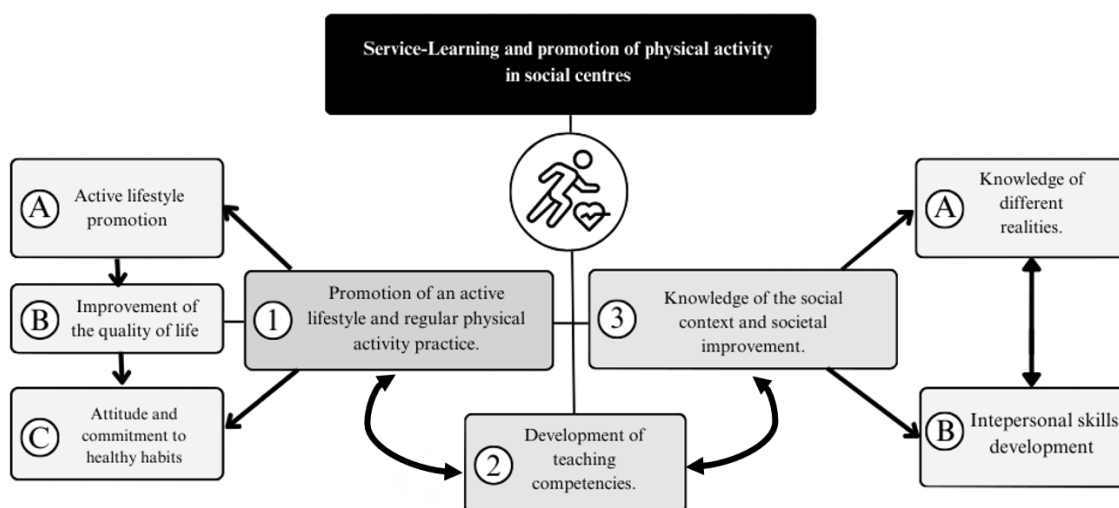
Service-Learning and promotion of physical activity in social centres

A Active lifestyle promotion

B Improvement of the quality of life

C Attitude and commitment to healthy habits

1 Promotion of an active lifestyle and regular physical activity practice.

2 Development of teaching competencies.

3 Knowledge of the social context and societal improvement.

A Knowledge of different realities.

B Intepersonal skills development